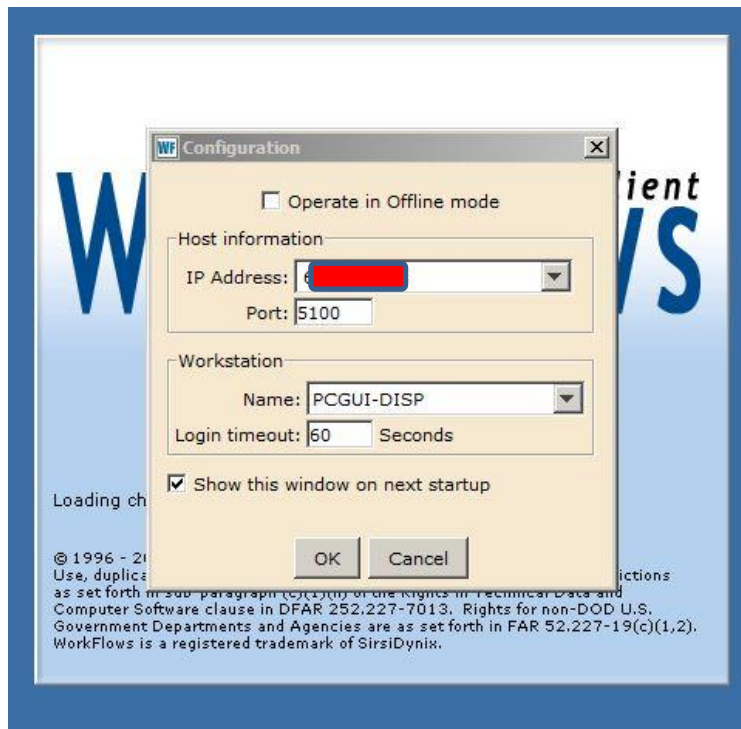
WF Configuration

Operate in Offline mode

Host information

IP Address: 6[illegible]

Port: 5100

Workstation

Name: PCGUI-DISP

Login timeout: 60 Seconds

Show this window on next startup

OK

Cancel

W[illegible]lient

W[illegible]VS

Loading ch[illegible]

© 1996 - 2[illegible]
Use, duplica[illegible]ictions as set forth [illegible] of the Rights in Technical Data and Computer Software clause in DFAR 252.227-7013. Rights for non-DOD U.S. Government Departments and Agencies are as set forth in FAR 52.227-19(c)(1,2). WorkFlows is a registered trademark of SirsiDynix.